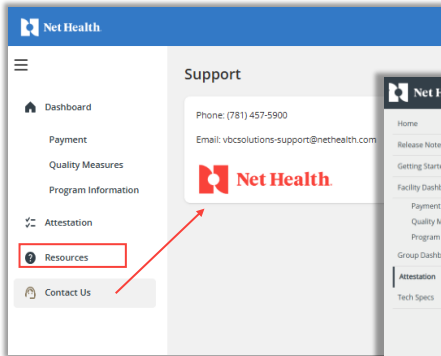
Net Health

Dashboard

Payment

Quality Measures

Program Information

Attestation

Resources

Contact Us

Support

Phone: (781) 457-5900

Email: vbcsolutions-support@nethealth.com

Net Health

Net Hea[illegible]

Home

Release Note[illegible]

Getting Starte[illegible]

Facility Dashb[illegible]

Payment

Quality M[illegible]

Program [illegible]

Group Dashb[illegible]

Attestation

Tech Specs